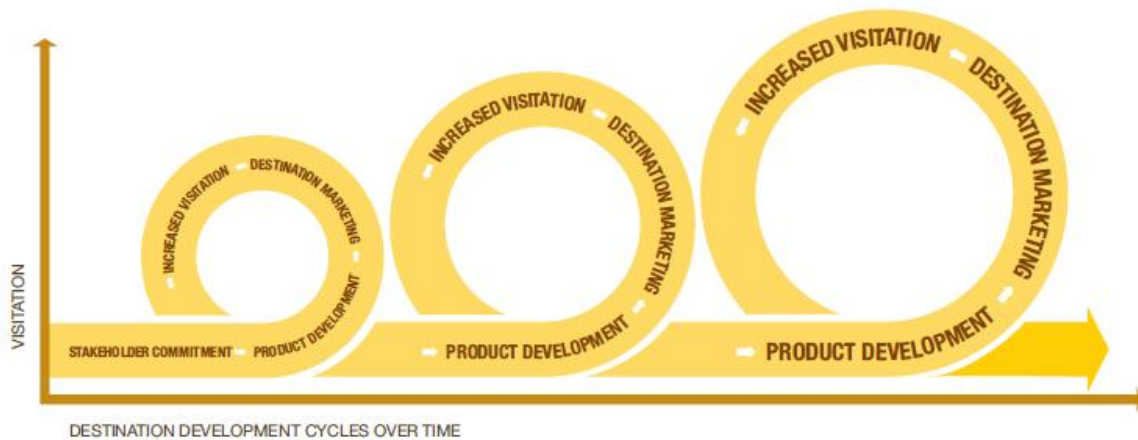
VISITATION

STAKEHOLDER COMMITMENT

PRODUCT DEVELOPMENT

INCREASED VISITATION

DESTINATION MARKETING

PRODUCT DEVELOPMENT

INCREASED VISITATION

DESTINATION MARKETING

PRODUCT DEVELOPMENT

INCREASED VISITATION

DESTINATION MARKETING

DESTINATION DEVELOPMENT CYCLES OVER TIME